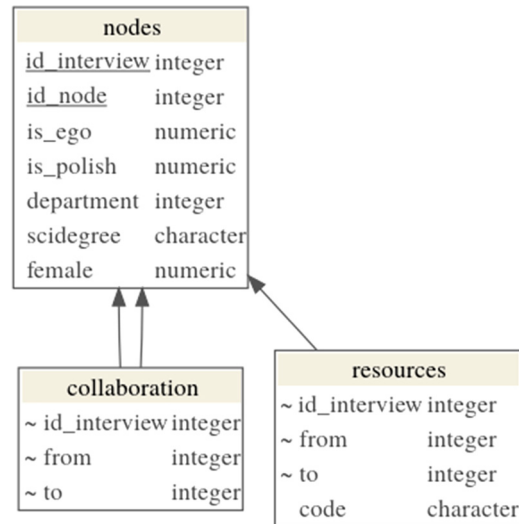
nodes

| id_interview | integer |
|---|---|
| id_node | integer |
| is_ego | numeric |
| is_polish | numeric |
| department | integer |
| scidegree | character |
| female | numeric |

collaboration

| ~ id_interview | integer |
|---|---|
| ~ from | integer |
| ~ to | integer |

resources

| ~ id_interview | integer |
|---|---|
| ~ from | integer |
| ~ to | integer |
| code | character |